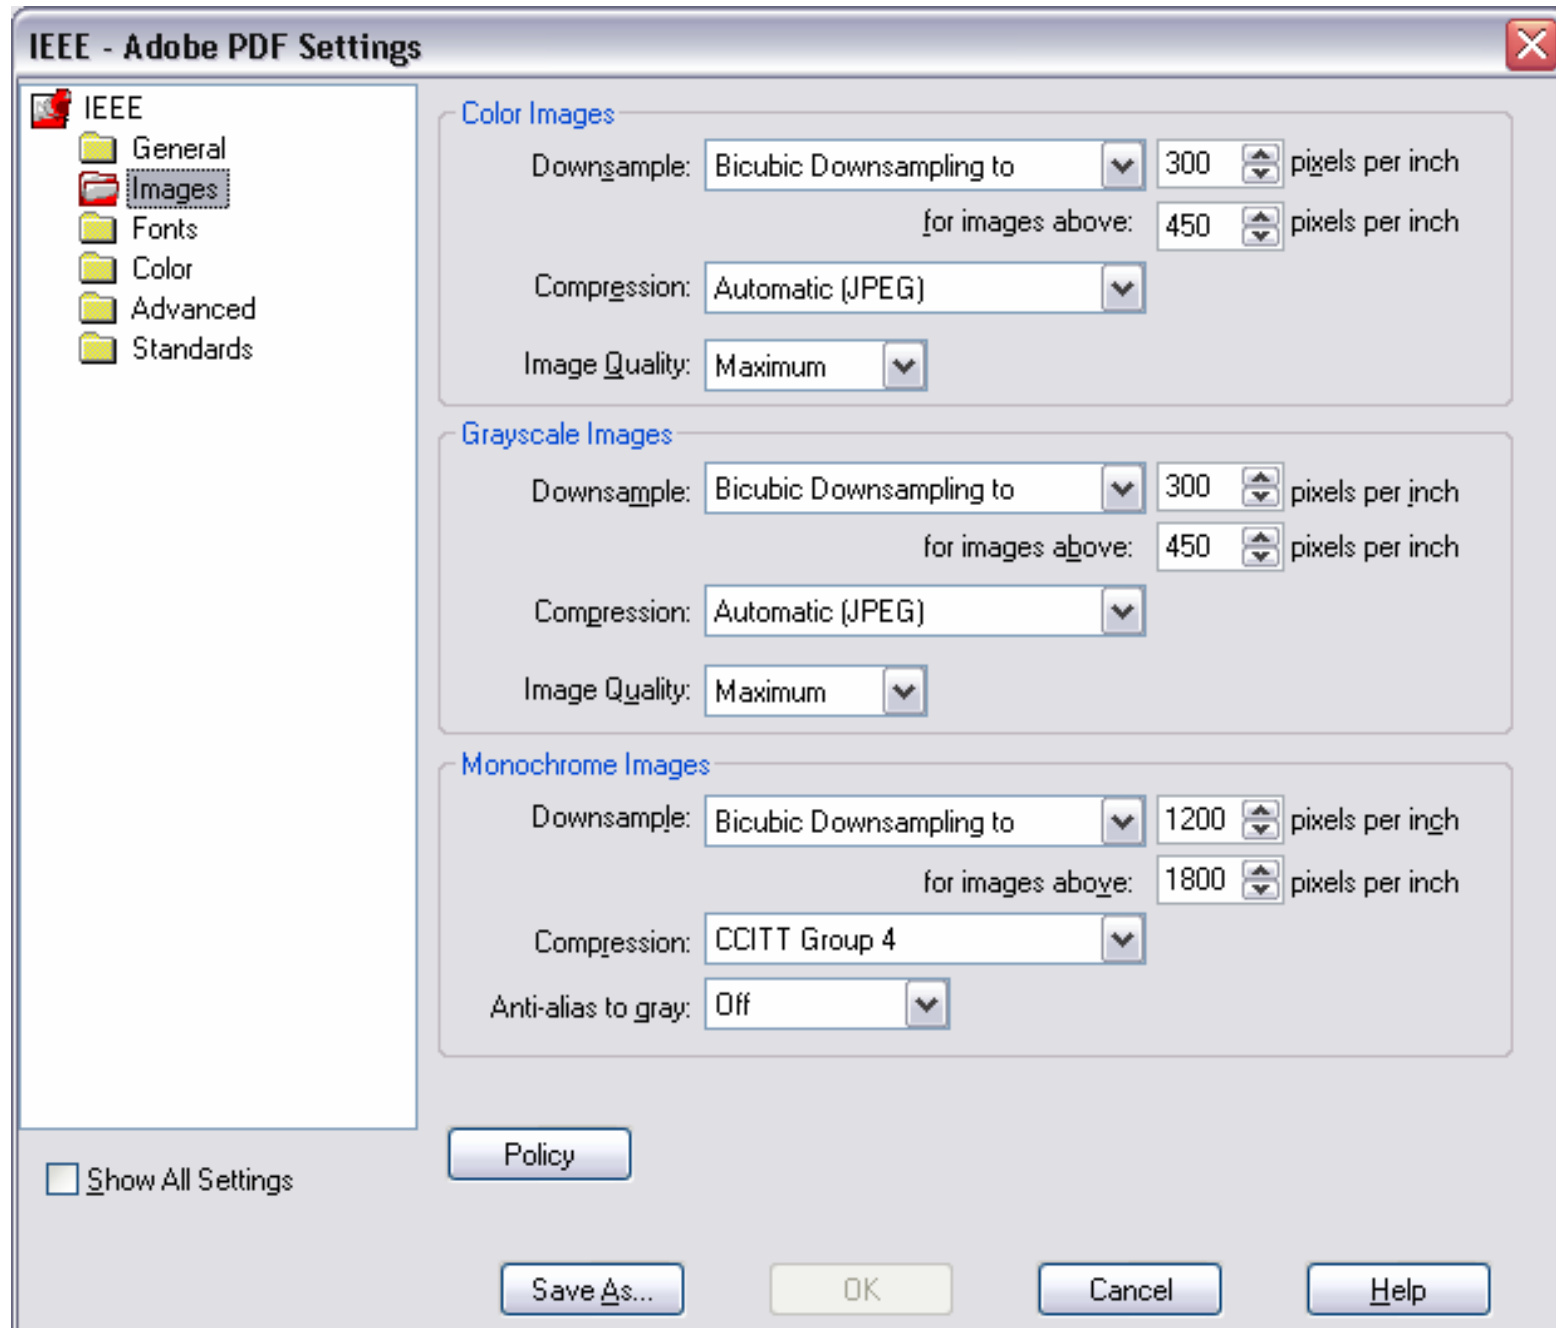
IEEE - Adobe PDF Settings

IEEE
General
Images
Fonts
Color
Advanced
Standards

Color Images
Downsample: Bicubic Downsampling to 300 pixels per inch
for images above: 450 pixels per inch
Compression: Automatic (JPEG)
Image Quality: Maximum

Grayscale Images
Downsample: Bicubic Downsampling to 300 pixels per inch
for images above: 450 pixels per inch
Compression: Automatic (JPEG)
Image Quality: Maximum

Monochrome Images
Downsample: Bicubic Downsampling to 1200 pixels per inch
for images above: 1800 pixels per inch
Compression: CCITT Group 4
Anti-alias to gray: Off

Show All Settings

Policy

Save As... OK Cancel Help